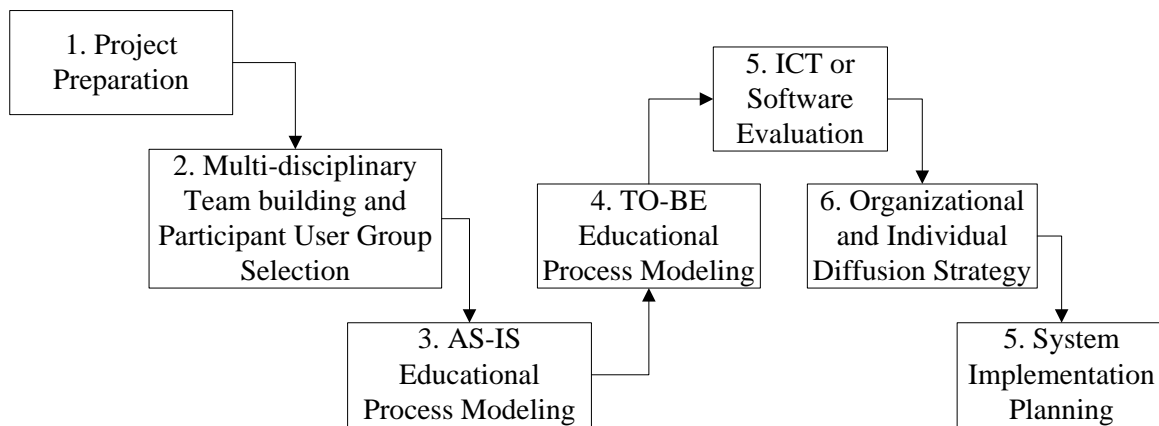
1. Project Preparation

2. Multi-disciplinary Team building and Participant User Group Selection

3. AS-IS Educational Process Modeling

4. TO-BE Educational Process Modeling

5. ICT or Software Evaluation

6. Organizational and Individual Diffusion Strategy

5. System Implementation Planning